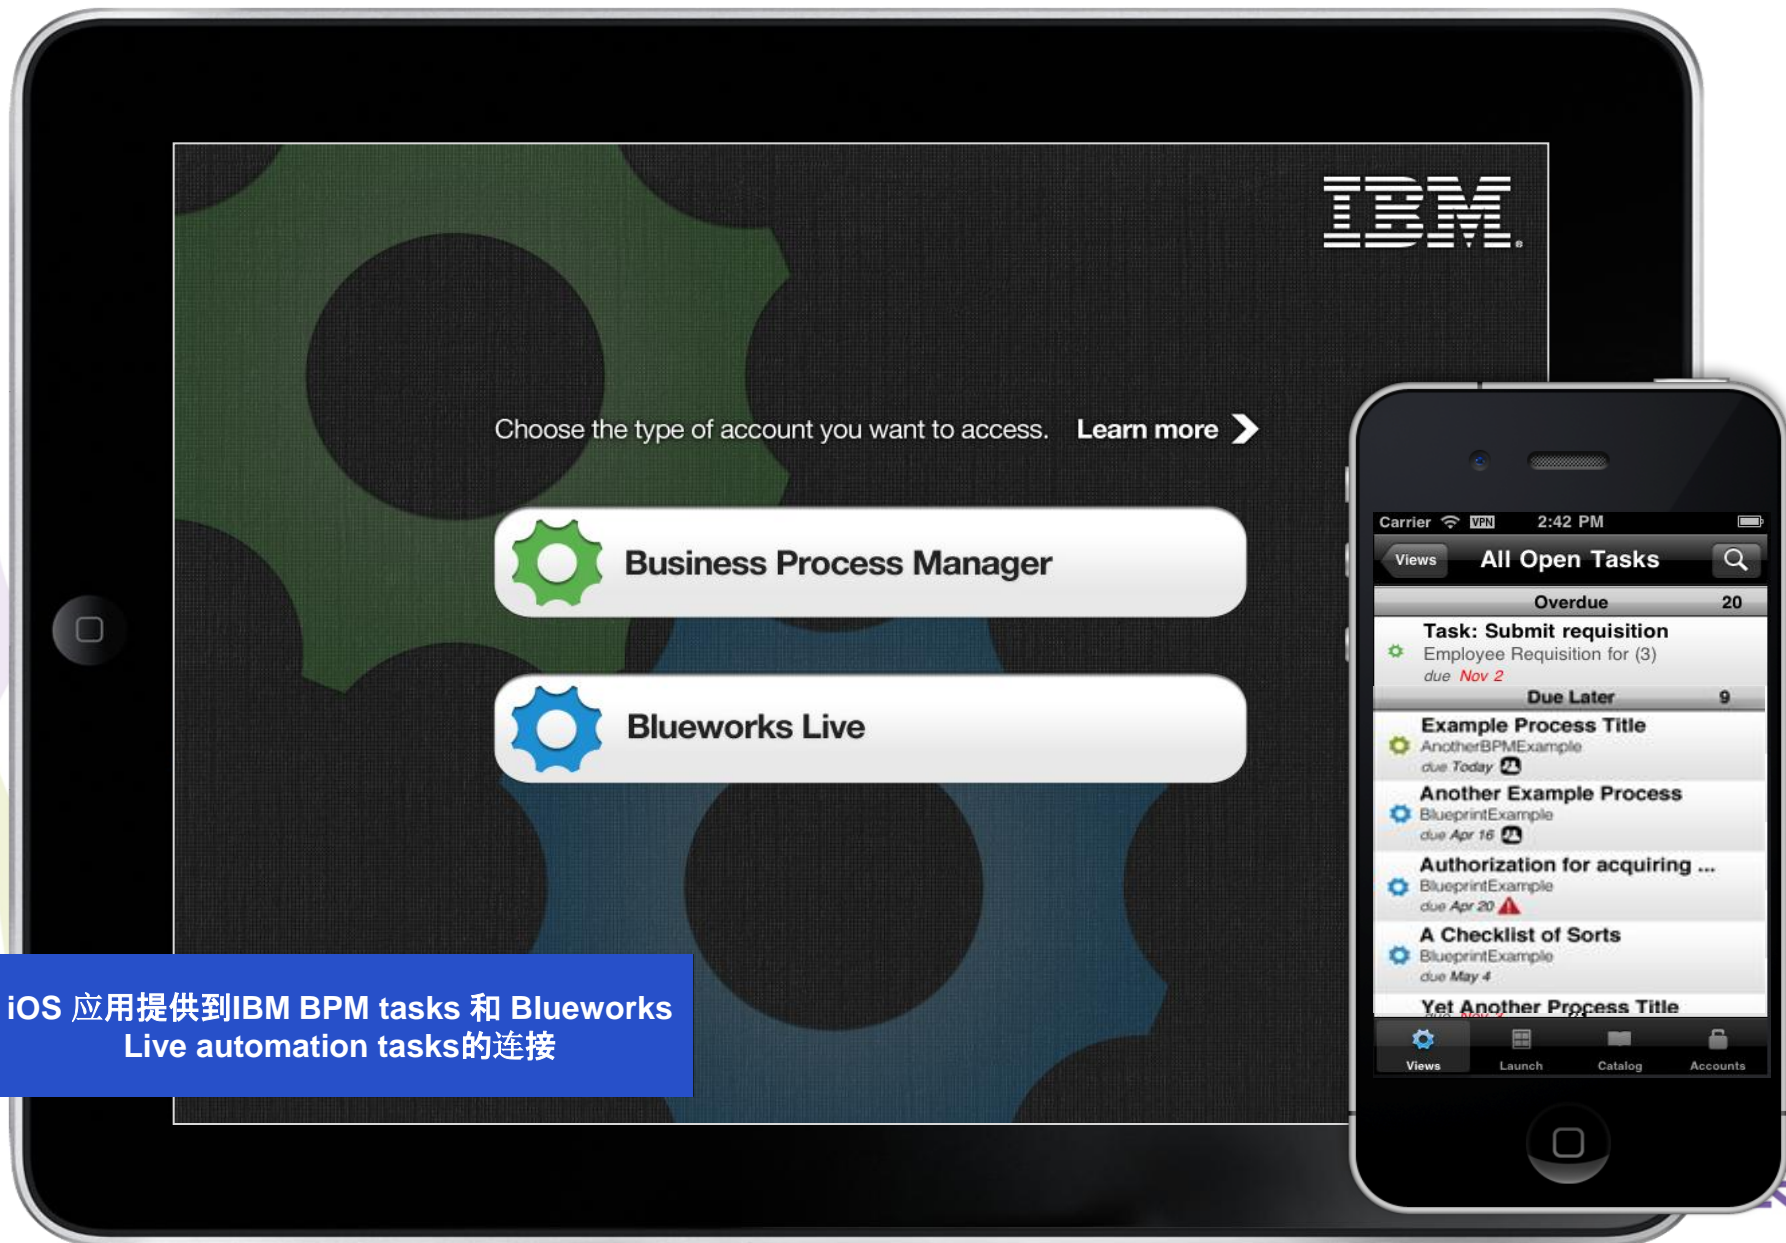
IBM

Choose the type of account you want to access. Learn more

Business Process Manager

Blueworks Live

Carrier VPN 2:42 PM

Views All Open Tasks

Overdue 20

Task: Submit requisition
Employee Requisition for (3)
due Nov 2

Due Later 9

Example Process Title
AnotherBPMExample
due Today

Another Example Process
BlueprintExample
due Apr 16

Authorization for acquiring ...
BlueprintExample
due Apr 20

A Checklist of Sorts
BlueprintExample
due May 4

Yet Another Process Title

Views Launch Catalog Accounts

iOS 应用提供到IBM BPM tasks 和 Blueworks Live automation tasks的连接